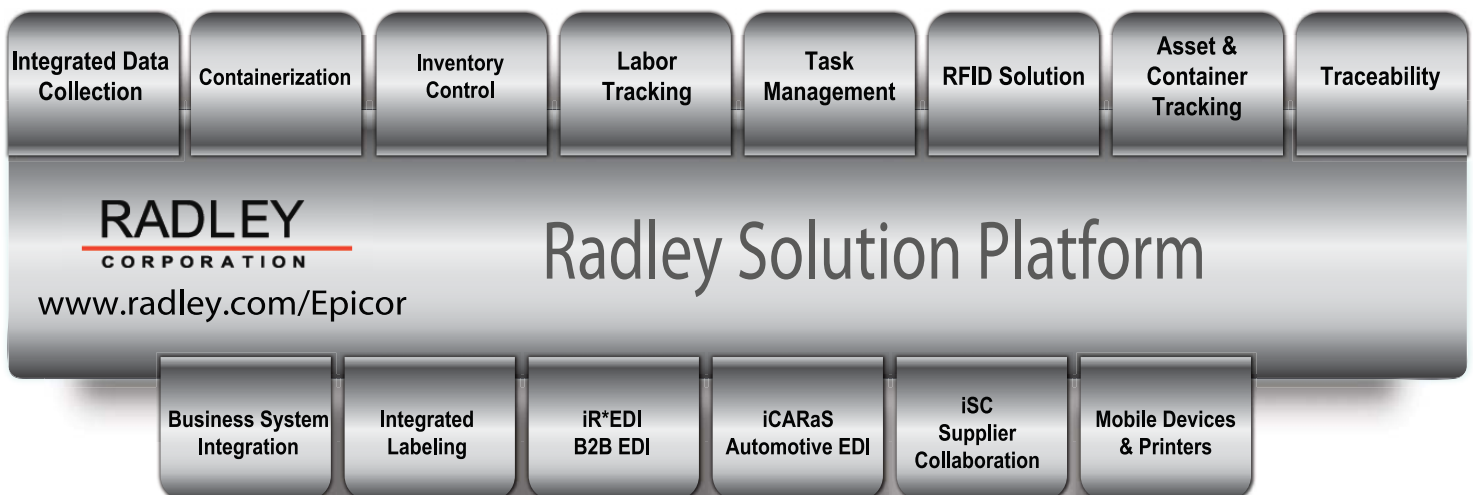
Integrated Data Collection

Containerization

Inventory Control

Labor Tracking

Task Management

RFID Solution

Asset & Container Tracking

Traceability

RADLEY
CORPORATION
www.radley.com/Epicor

Radley Solution Platform

Business System Integration

Integrated Labeling

iR*EDI B2B EDI

iCARaS Automotive EDI

iSC Supplier Collaboration

Mobile Devices & Printers